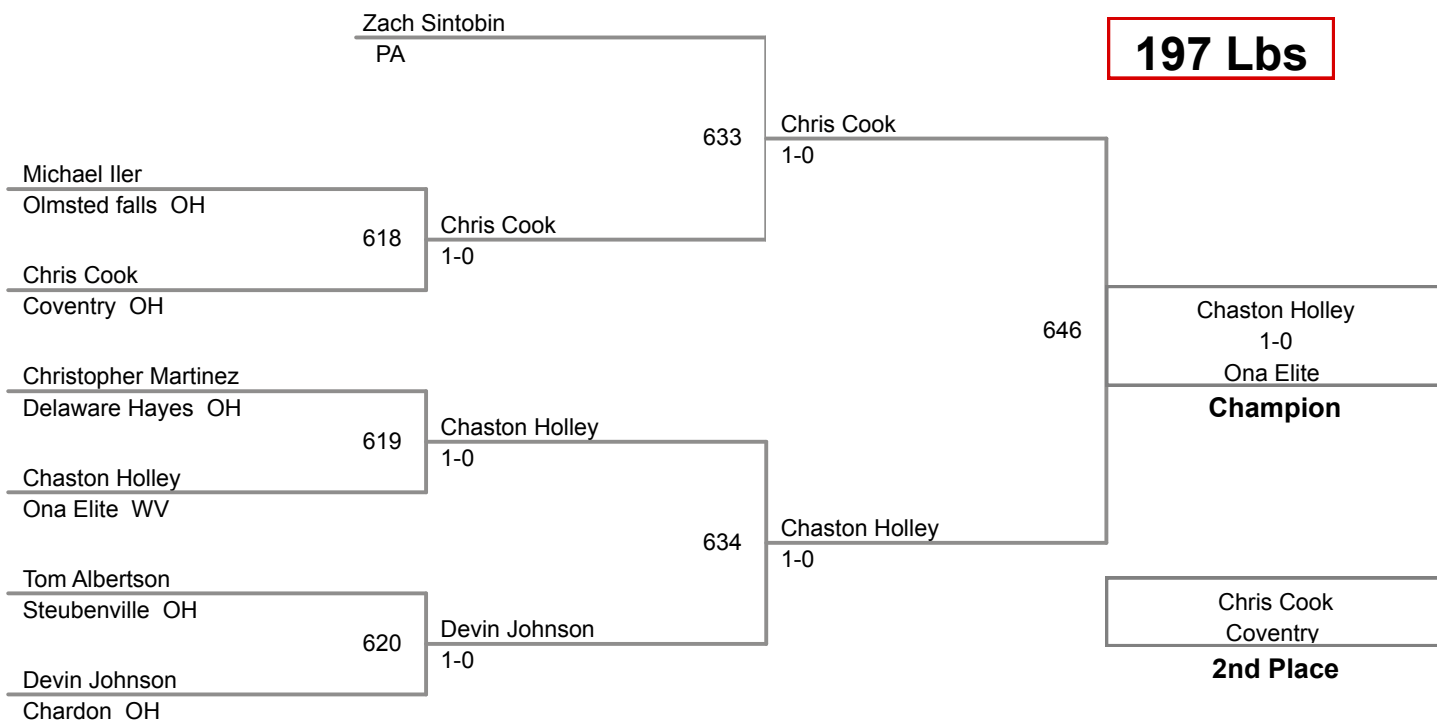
197 Lbs

Zach Sintobin
PA

Michael Iler
Olmsted falls OH
618
Chris Cook
Coventry OH

Christopher Martinez
Delaware Hayes OH
619
Chaston Holley
Ona Elite WV

Tom Albertson
Steubenville OH
620
Devin Johnson
Chardon OH

Chris Cook
1-0

Chaston Holley
1-0

Devin Johnson
1-0

633
Chris Cook
1-0

634
Chaston Holley
1-0

646

Chaston Holley
1-0
Ona Elite
Champion

Chris Cook
Coventry
2nd Place